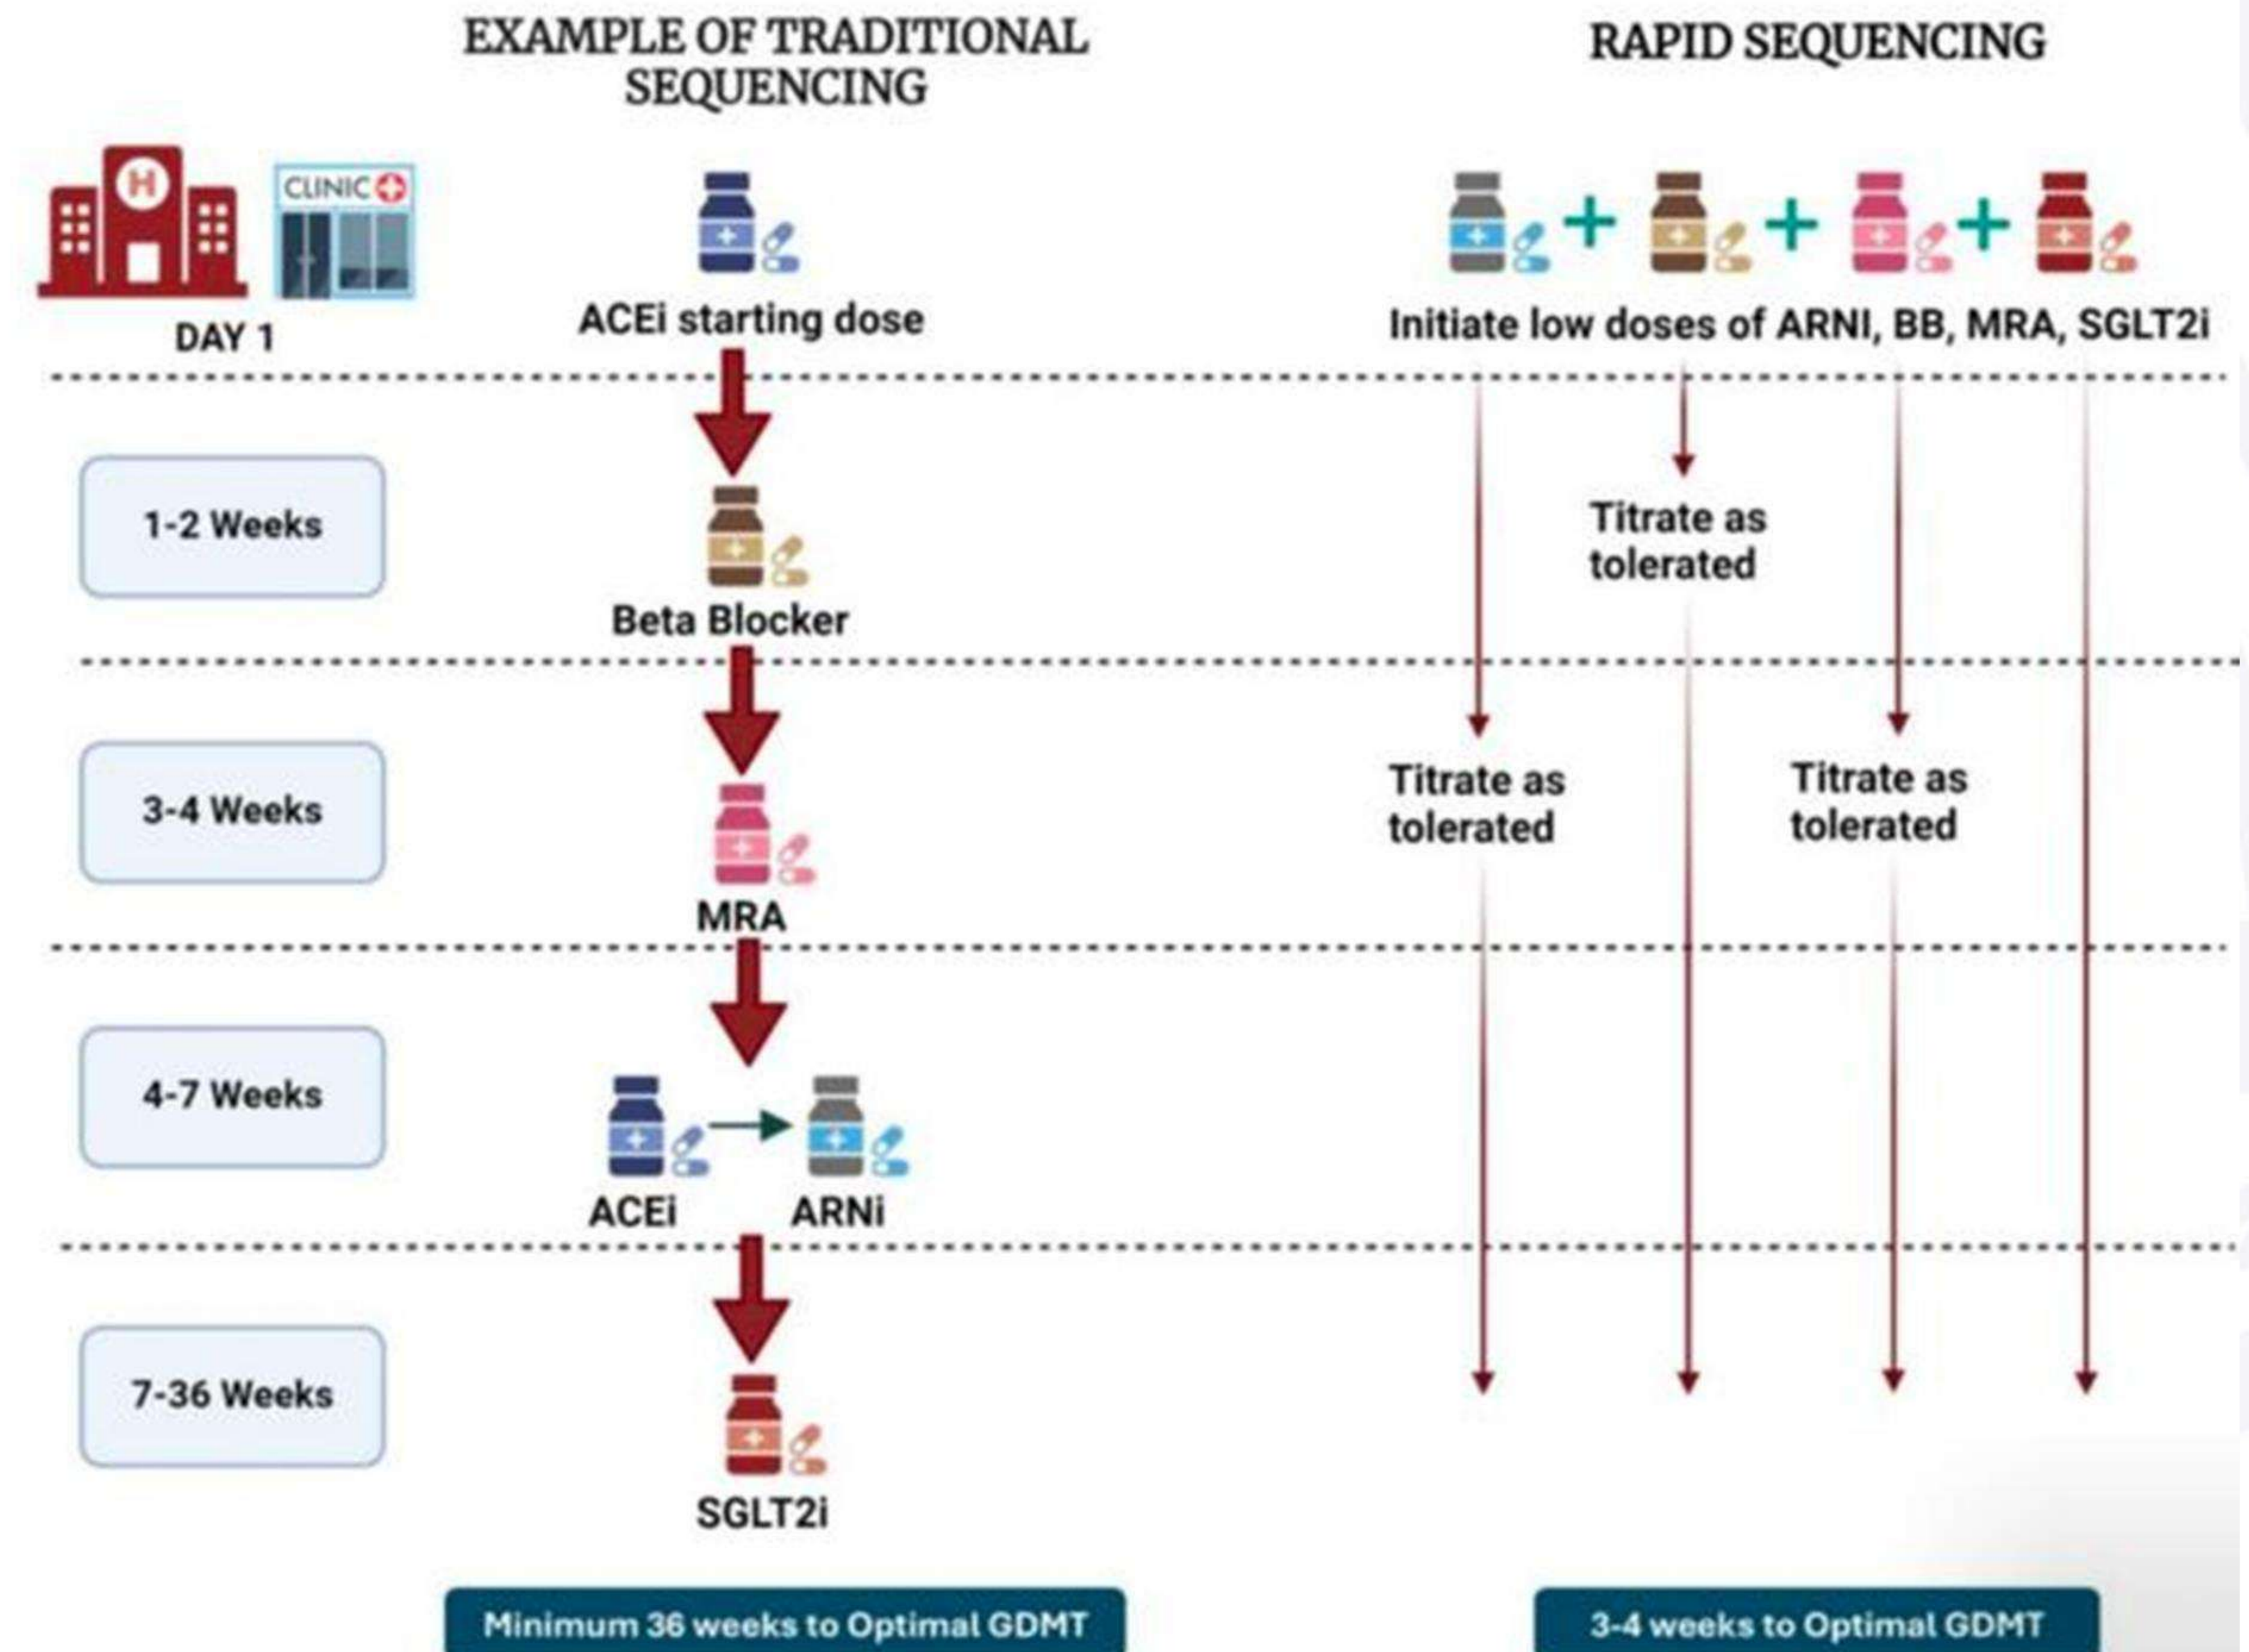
EXAMPLE OF TRADITIONAL SEQUENCING

RAPID SEQUENCING

H

CLINIC

DAY 1

ACEi starting dose

Initiate low doses of ARNI, BB, MRA, SGLT2i

1-2 Weeks

Beta Blocker

Titrate as tolerated

3-4 Weeks

MRA

Titrate as tolerated

Titrate as tolerated

4-7 Weeks

ACEi

ARNi

7-36 Weeks

SGLT2i

Minimum 36 weeks to Optimal GDMT

3-4 weeks to Optimal GDMT